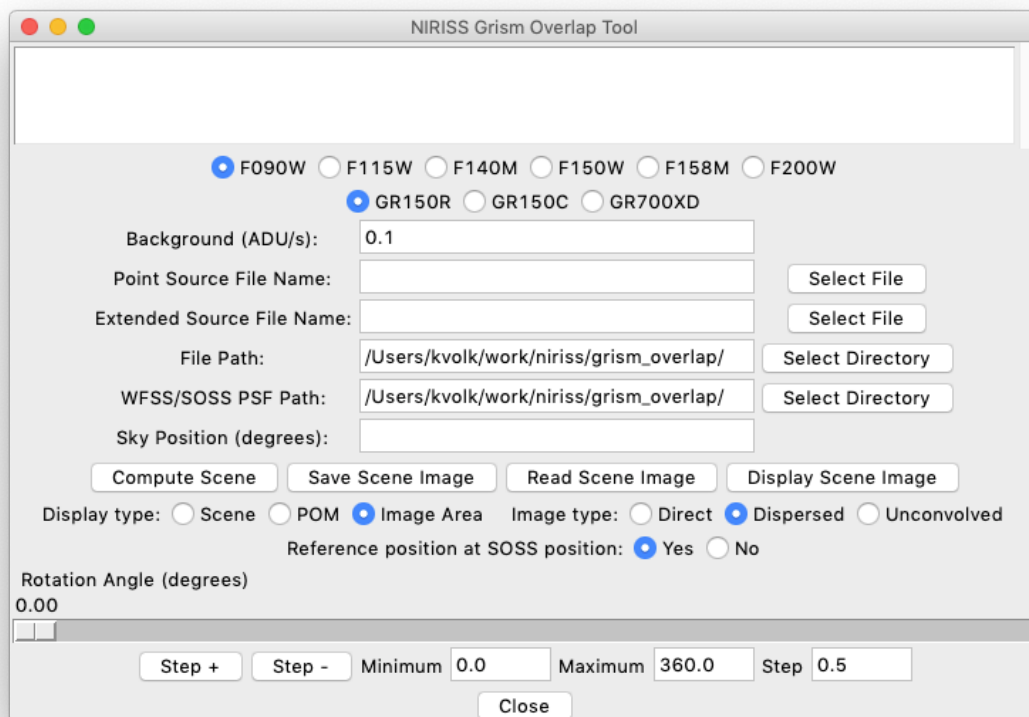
NIRISS Grism Overlap Tool

F090W F115W F140M F150W F158M F200W

GR150R GR150C GR700XD

Background (ADU/s): 0.1

Point Source File Name: Select File

Extended Source File Name: Select File

File Path: /Users/kvolk/work/niriss/grism_overlap/ Select Directory

WFSS/SOSS PSF Path: /Users/kvolk/work/niriss/grism_overlap/ Select Directory

Sky Position (degrees):

Compute Scene Save Scene Image Read Scene Image Display Scene Image

Display type: Scene POM Image Area Image type: Direct Dispersed Unconvolved

Reference position at SOSS position: Yes No

Rotation Angle (degrees)

0.00

Step + Step - Minimum 0.0 Maximum 360.0 Step 0.5

Close